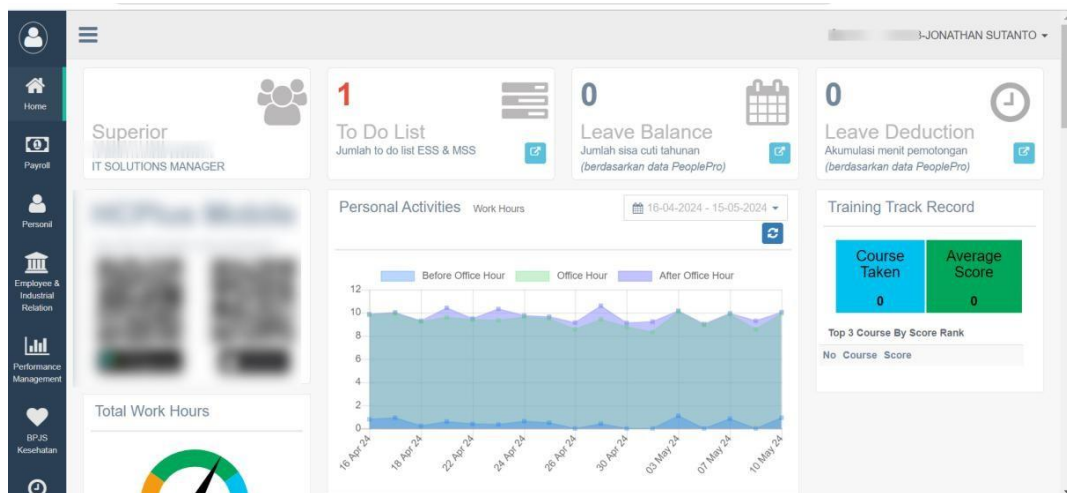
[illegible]-JONATHAN SUTANTO

Home

Payroll

Personil

Employee & Industrial Relation

Performance Management

BPJS Kesehatan

Superior
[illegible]
IT SOLUTIONS MANAGER

1
To Do List
Jumlah to do list ESS & MSS

0
Leave Balance
Jumlah sisa cuti tahunan
(berdasarkan data PeoplePro)

0
Leave Deduction
Akumulasi menit pemotongan
(berdasarkan data PeoplePro)

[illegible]

Personal Activities Work Hours

16-04-2024 - 15-05-2024

Before Office Hour Office Hour After Office Hour

12
10
8
6
4
2
0

16 Apr 24
18 Apr 24
22 Apr 24
24 Apr 24
26 Apr 24
30 Apr 24
03 May 24
07 May 24
10 May 24

Training Track Record

| Course Taken | Average Score |
|---|---|
| 0 | 0 |

Top 3 Course By Score Rank

| No | Course | Score |
|---|---|---|

Total Work Hours